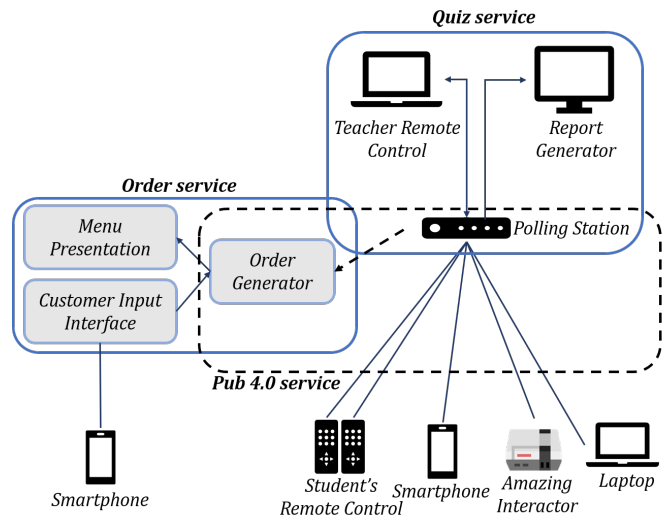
Quiz service

Teacher Remote Control

Report Generator

Order service

Menu Presentation

Order Generator

Polling Station

Customer Input Interface

Pub 4.0 service

Smartphone

Student's Remote Control

Smartphone

Amazing Interactor

Laptop